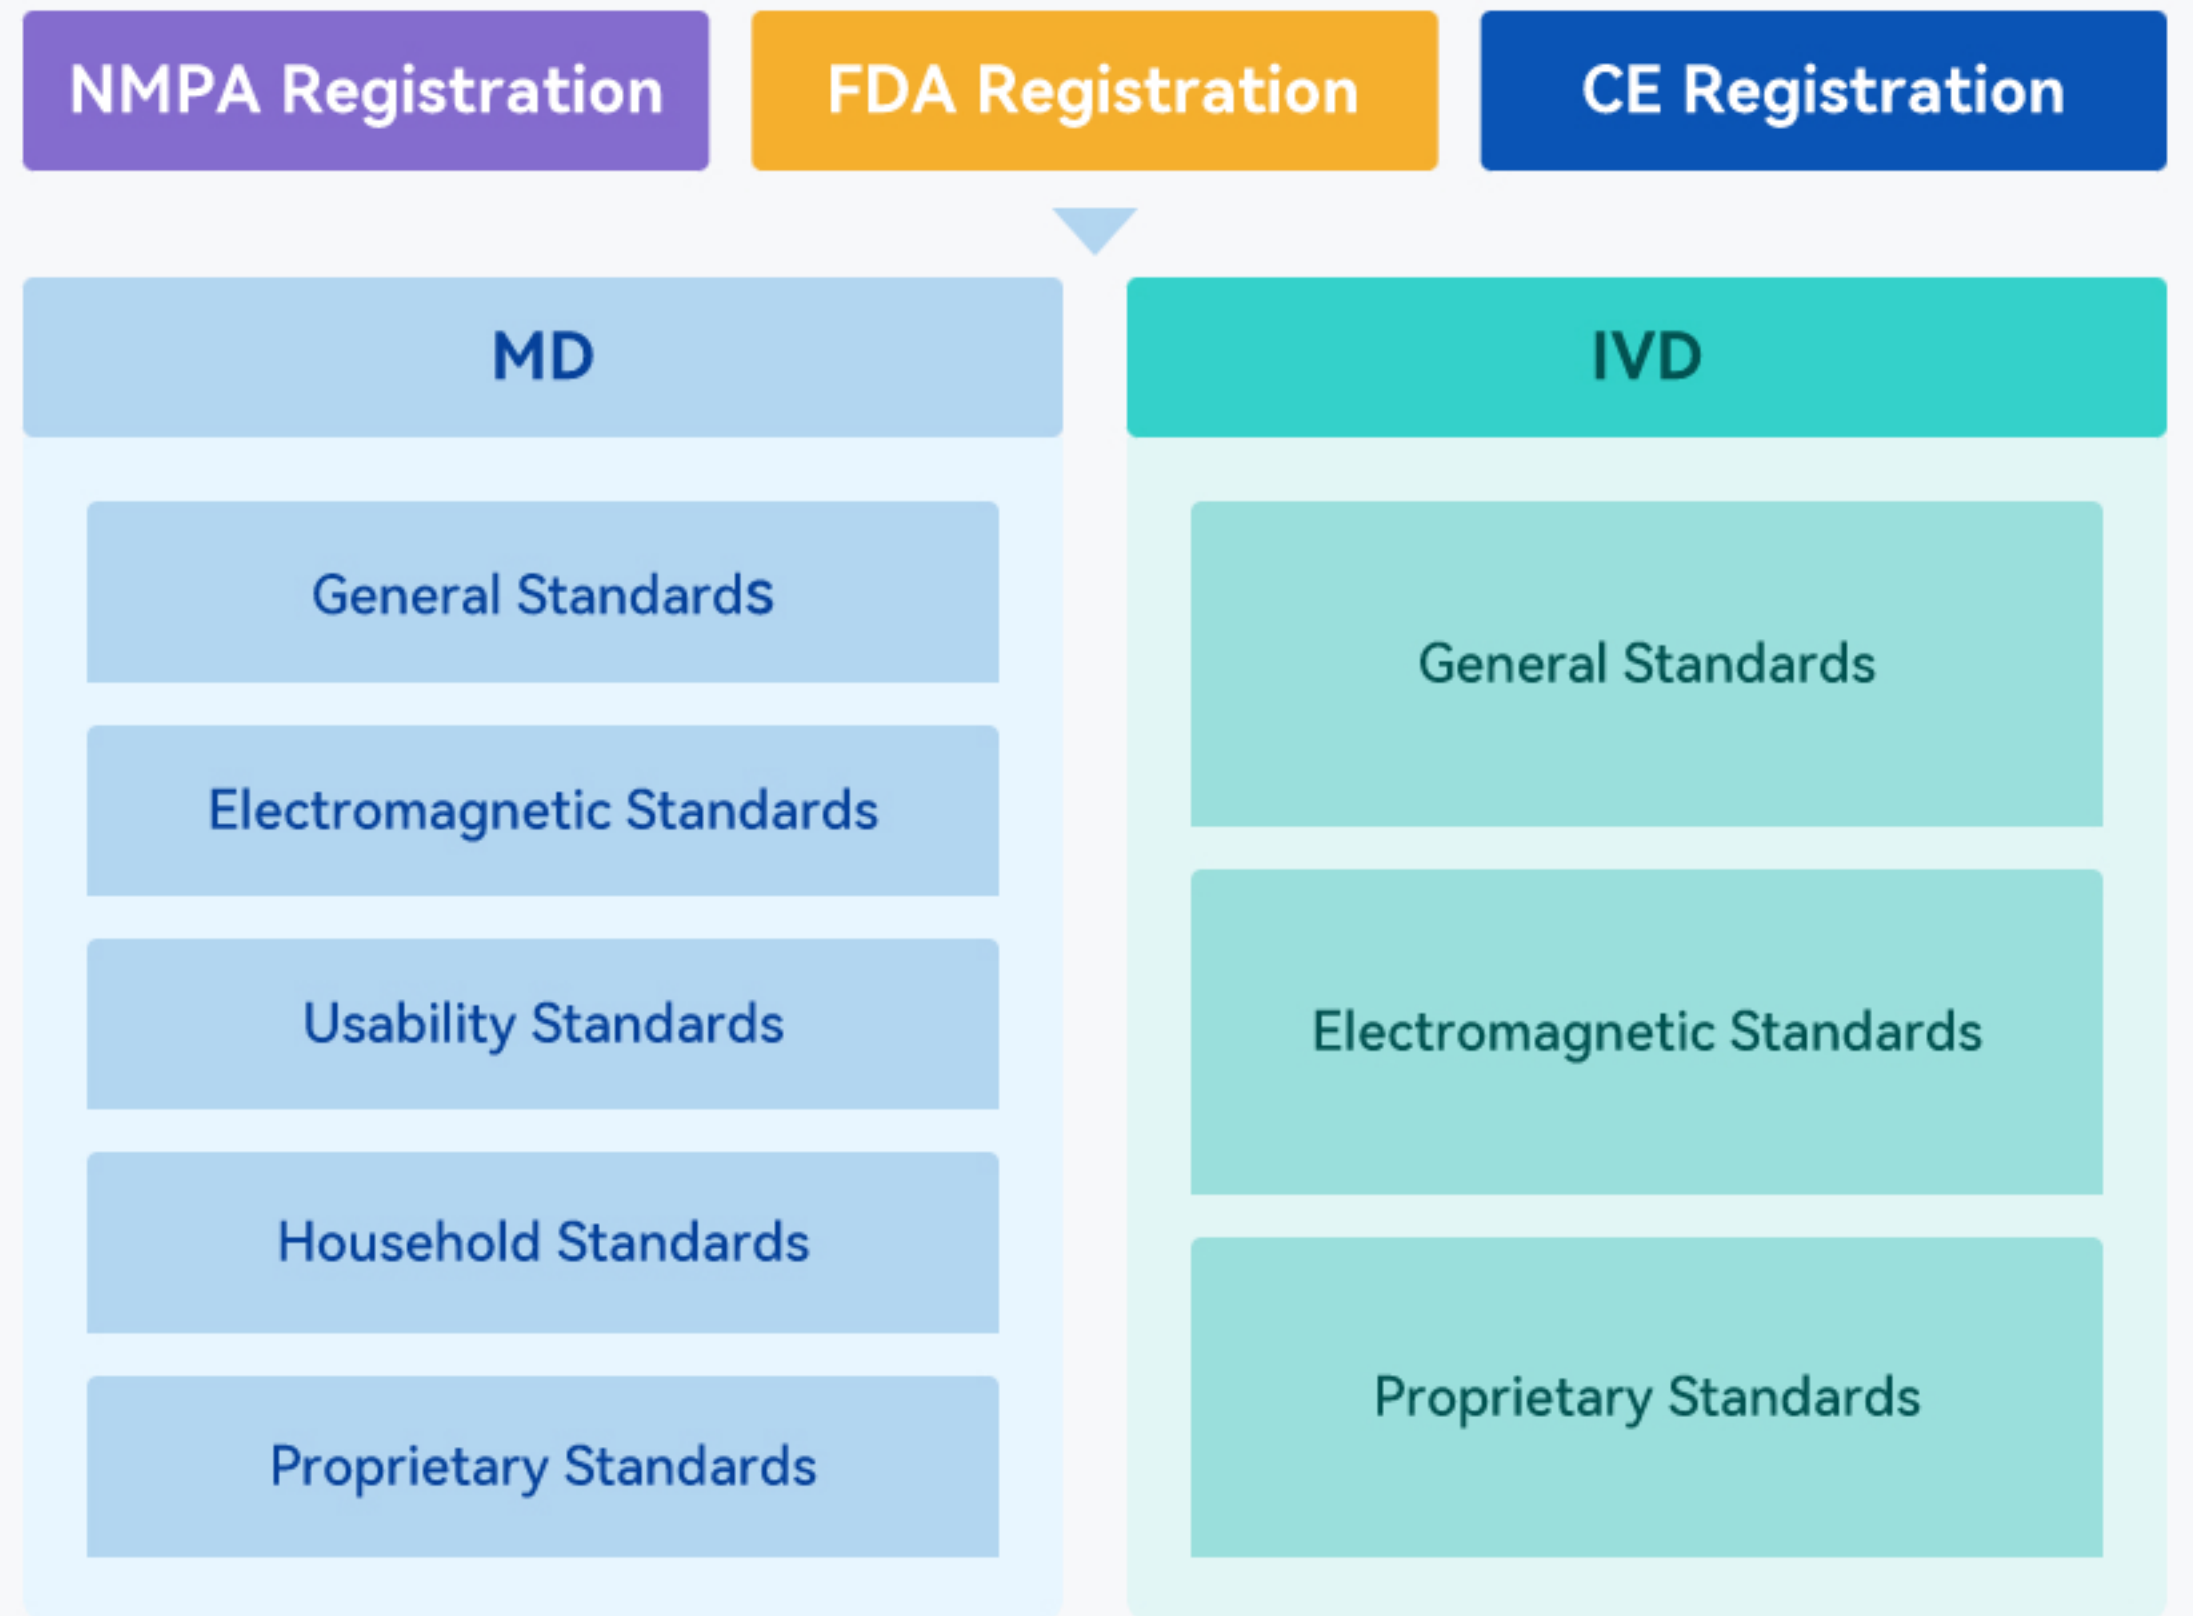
NMPA Registration FDA Registration CE Registration

MD

General Standards

Electromagnetic Standards

Usability Standards

Household Standards

Proprietary Standards

IVD

General Standards

Electromagnetic Standards

Proprietary Standards